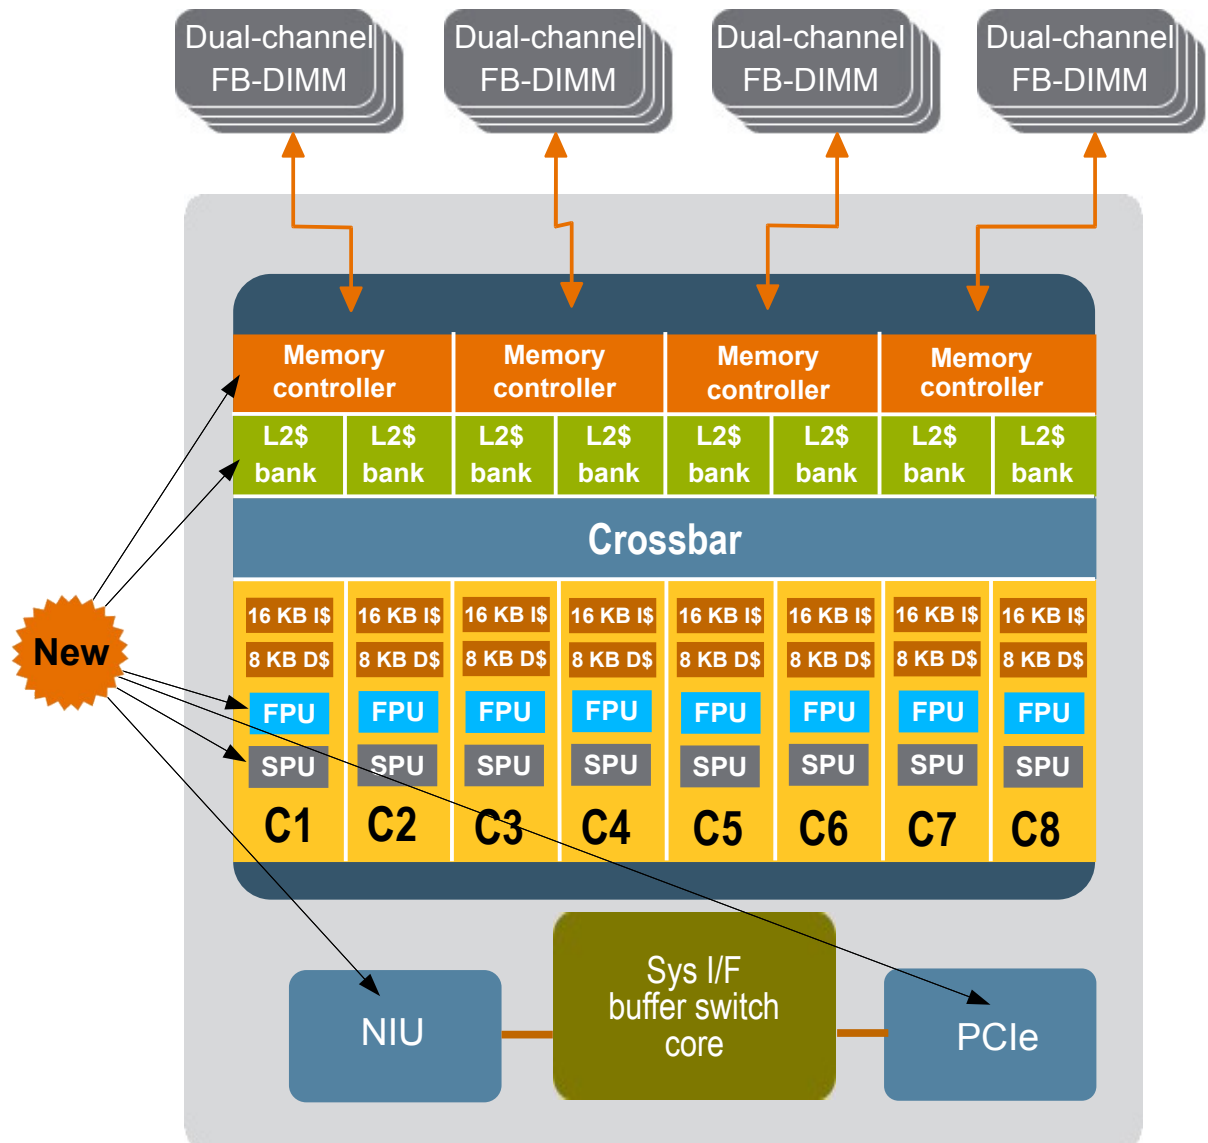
Dual-channel FB-DIMM

Dual-channel FB-DIMM

Dual-channel FB-DIMM

Dual-channel FB-DIMM

Memory controller

Memory controller

Memory controller

Memory controller

L2$ bank

L2$ bank

L2$ bank

L2$ bank

L2$ bank

L2$ bank

L2$ bank

L2$ bank

Crossbar

| 16 KB I$ | 16 KB I$ | 16 KB I$ | 16 KB I$ | 16 KB I$ | 16 KB I$ | 16 KB I$ | 16 KB I$ |
|---|---|---|---|---|---|---|---|
| 8 KB D$ | 8 KB D$ | 8 KB D$ | 8 KB D$ | 8 KB D$ | 8 KB D$ | 8 KB D$ | 8 KB D$ |
| FPU | FPU | FPU | FPU | FPU | FPU | FPU | FPU |
| SPU | SPU | SPU | SPU | SPU | SPU | SPU | SPU |
| C1 | C2 | C3 | C4 | C5 | C6 | C7 | C8 |

New

NIU

Sys I/F buffer switch core

PCIe